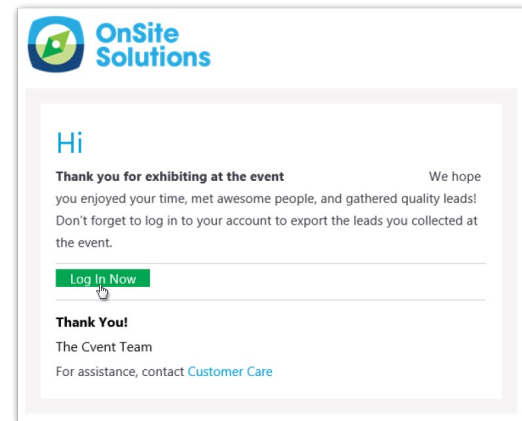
OnSite Solutions

Hi

**Thank you for exhibiting at the event** We hope you enjoyed your time, met awesome people, and gathered quality leads! Don't forget to log in to your account to export the leads you collected at the event.

Log In Now

**Thank You!**

The Cvent Team

For assistance, contact Customer Care